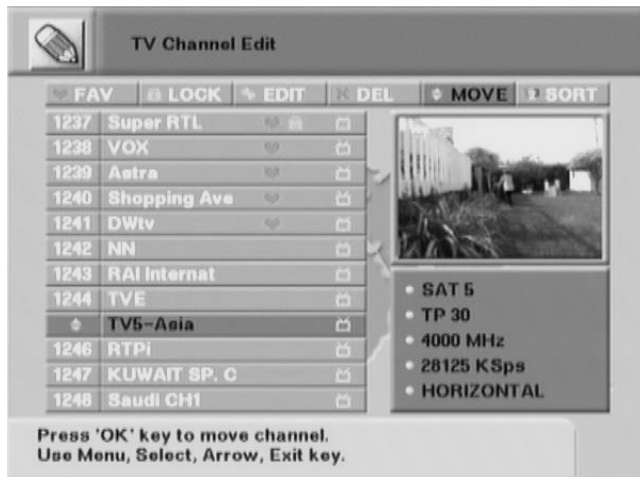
TV Channel Edit

FAV LOCK EDIT DEL MOVE SORT

| | | |
|---|---|---|
| 1237 | Super RTL | |
| 1238 | VOX | |
| 1239 | Astra | |
| 1240 | Shopping Ave | |
| 1241 | DWtv | |
| 1242 | NN | |
| 1243 | RAI Internat | |
| 1244 | TVE | |
| | TV5-Asia | |
| 1246 | RTPi | |
| 1247 | KUWAIT SP. C | |
| 1248 | Saudi CH1 | |

SAT 5
TP 30
4000 MHz
28125 KSps
HORIZONTAL

Press 'OK' key to move channel.
Use Menu, Select, Arrow, Exit key.